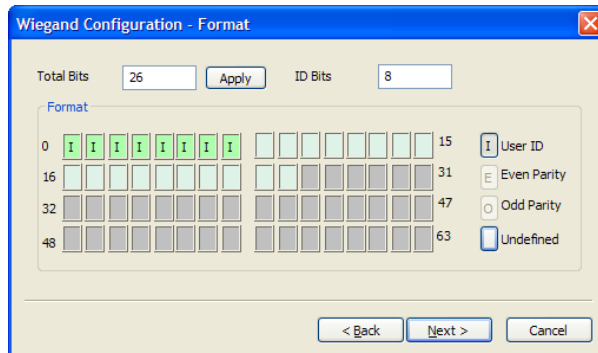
Wiegand Configuration - Format

Total Bits 26 Apply ID Bits 8

Format

| 0 | I | I | I | I | I | I | I | I | | | | | | | | | 15 |
|---|---|---|---|---|---|---|---|---|---|---|---|---|---|---|---|---|---|
| 16 | | | | | | | | | | | | | | | | | 31 |
| 32 | | | | | | | | | | | | | | | | | 47 |
| 48 | | | | | | | | | | | | | | | | | 63 |

I User ID
E Even Parity
O Odd Parity
Undefined

< Back Next > Cancel